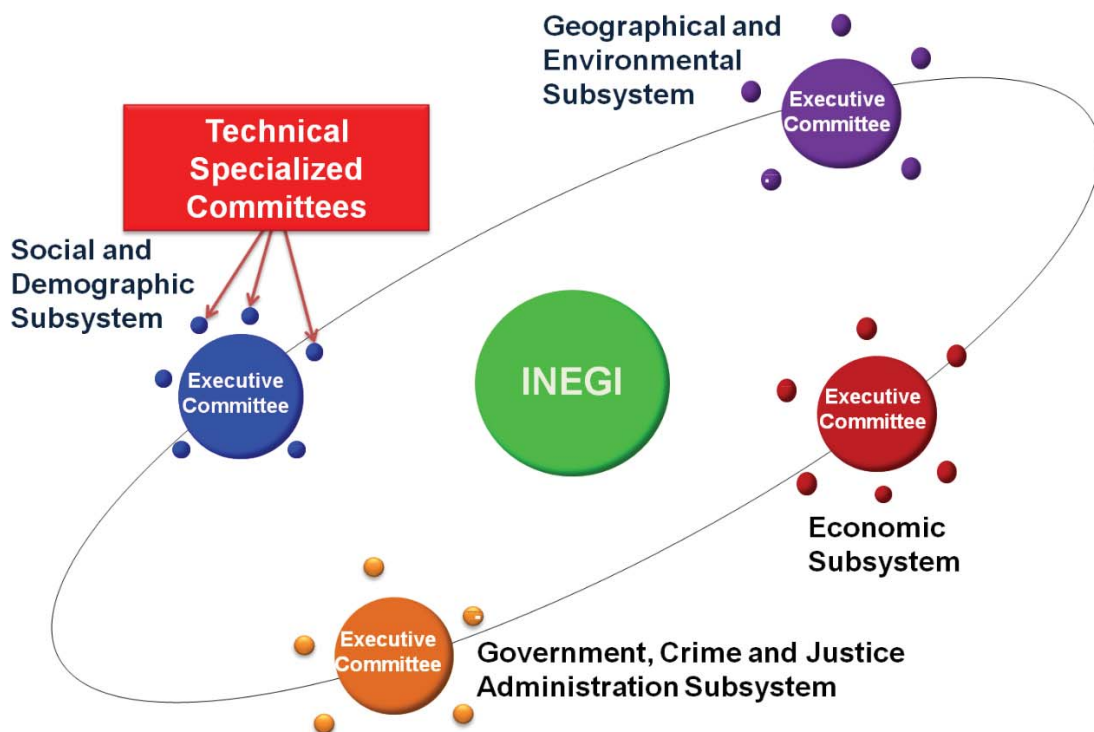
Geographical and Environmental Subsystem

Executive Committee

Technical Specialized Committees

Social and Demographic Subsystem

Executive Committee

INEGI

Executive Committee

Economic Subsystem

Executive Committee

Government, Crime and Justice Administration Subsystem